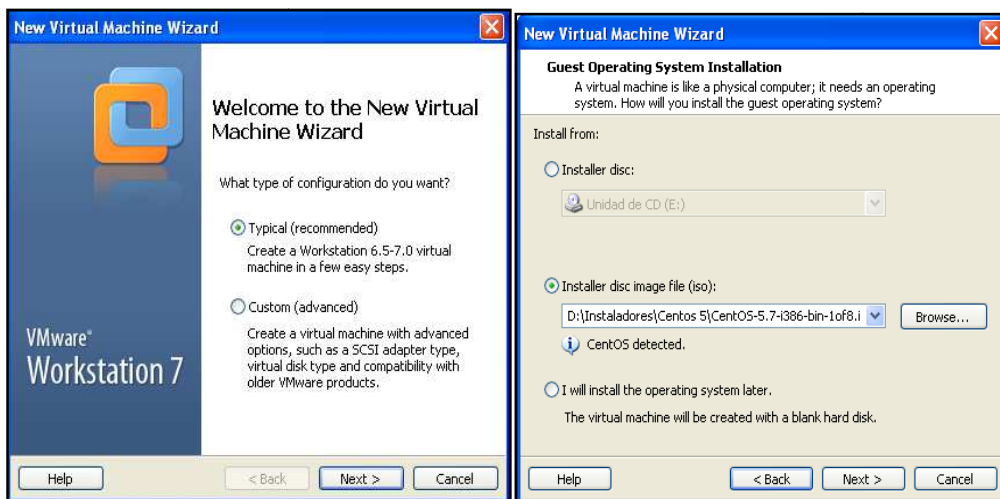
New Virtual Machine Wizard

VMware®
Workstation 7

Welcome to the New Virtual Machine Wizard

What type of configuration do you want?

Typical (recommended)
Create a Workstation 6.5-7.0 virtual machine in a few easy steps.

Custom (advanced)
Create a virtual machine with advanced options, such as a SCSI adapter type, virtual disk type and compatibility with older VMware products.

Help
< Back
Next >
Cancel

New Virtual Machine Wizard

Guest Operating System Installation
A virtual machine is like a physical computer; it needs an operating system. How will you install the guest operating system?

Install from:

Installer disc:

Unidad de CD (E:)

Installer disc image file (iso):

D:\Instaladores\Centos 5\CentOS-5.7-i386-bin-1of8.i
Browse...

CentOS detected.

I will install the operating system later.

The virtual machine will be created with a blank hard disk.

Help
< Back
Next >
Cancel